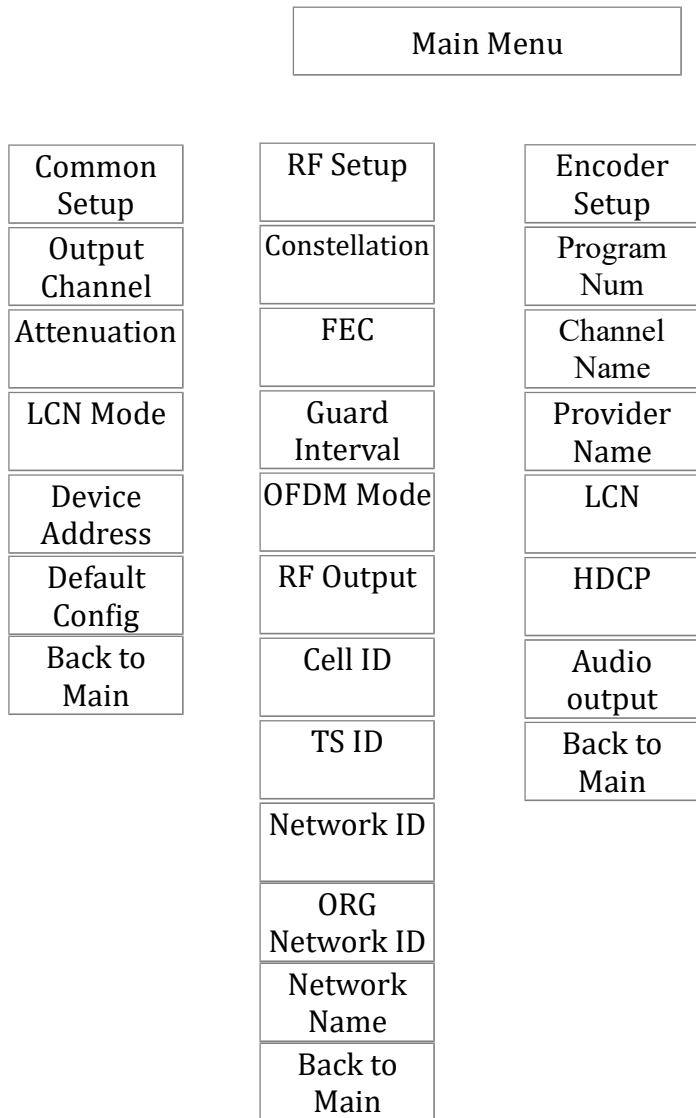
Main Menu

Common Setup
Output Channel
Attenuation
LCN Mode
Device Address
Default Config
Back to Main

RF Setup
Constellation
FEC
Guard Interval
OFDM Mode
RF Output
Cell ID
TS ID
Network ID
ORG Network ID
Network Name
Back to Main

Encoder Setup
Program Num
Channel Name
Provider Name
LCN
HDCP
Audio output
Back to Main